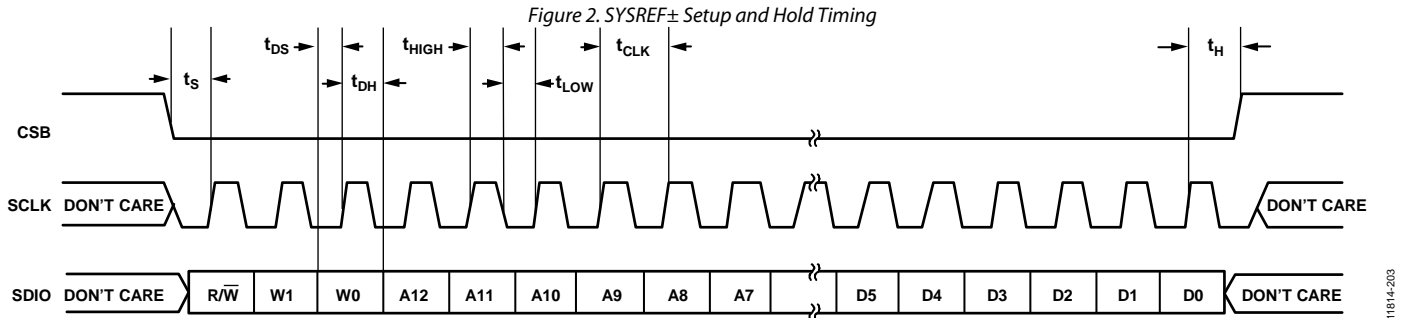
Figure 2. SYSREF± Setup and Hold Timing

$t_S$

$t_{DS}$

$t_{DH}$

$t_{HIGH}$

$t_{LOW}$

$t_{CLK}$

$t_H$

CSB

SCLK DON'T CARE

DON'T CARE

SDIO DON'T CARE

| R/$\overline{W}$ | W1 | W0 | A12 | A11 | A10 | A9 | A8 | A7 | | D5 | D4 | D3 | D2 | D1 | D0 |
|---|---|---|---|---|---|---|---|---|---|---|---|---|---|---|---|

DON'T CARE

11814-203